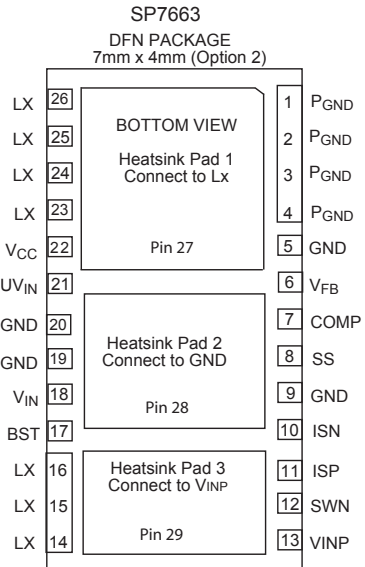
SP7663
DFN PACKAGE
7mm x 4mm (Option 2)

LX 26
LX 25
LX 24
LX 23
$V_{CC}$ 22
$UV_{IN}$ 21
GND 20
GND 19
$V_{IN}$ 18
BST 17
LX 16
LX 15
LX 14

BOTTOM VIEW

Heatsink Pad 1
Connect to Lx

Pin 27

Heatsink Pad 2
Connect to GND

Pin 28

Heatsink Pad 3
Connect to VINP

Pin 29

1 $P_{GND}$
2 $P_{GND}$
3 $P_{GND}$
4 $P_{GND}$
5 GND
6 $V_{FB}$
7 COMP
8 SS
9 GND
10 ISN
11 ISP
12 SWN
13 VINP